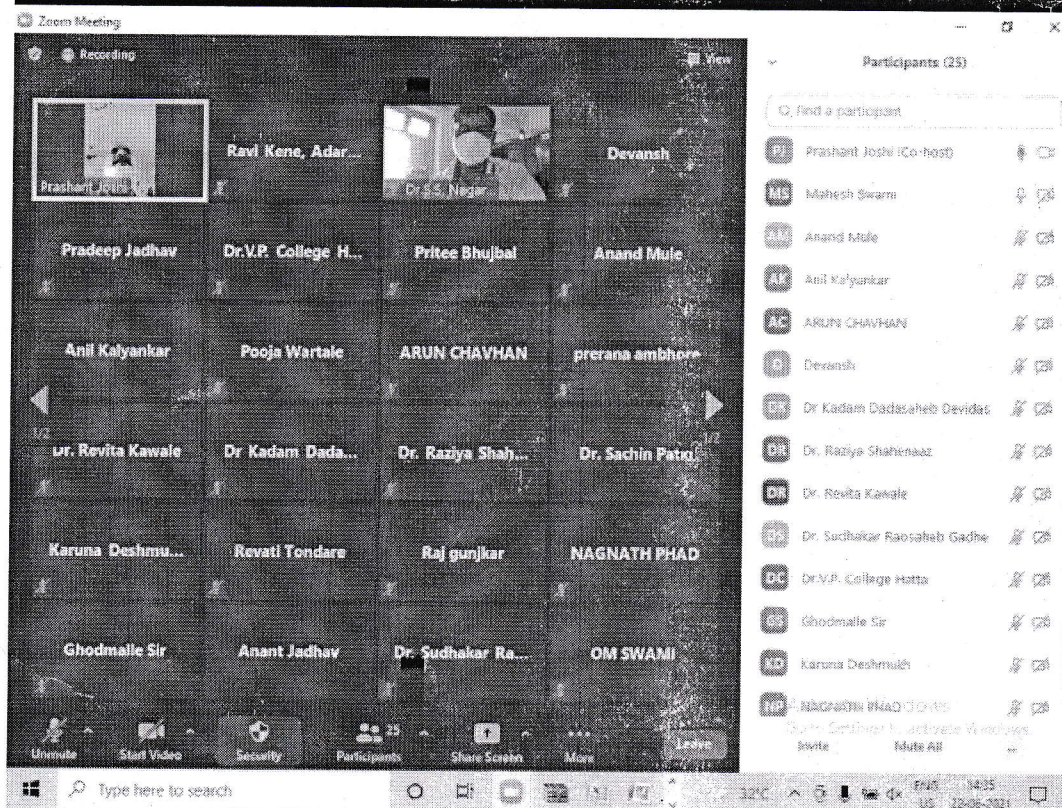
Zoom Meeting

Recording

View

Prashant Joshi

Ravi Kene, Adar...

Dr.S.S. Nagar...

Devansh

Pradeep Jadhav

Dr.V.P. College H...

Pritee Bhujbal

Anand Mule

Anil Kalyankar

Pooja Wartale

ARUN CHAVHAN

prerana ambhore

1/2

Dr. Revita Kawale

Dr Kadam Dada...

Dr. Raziya Shah...

Dr. Sachin Patil

1/2

Karuna Deshmu...

Revati Tondare

Raj gunjkar

NAGNATH PHAD

Ghodmalle Sir

Anant Jadhav

Dr. Sudhakar Ra...

OM SWAMI

Unmute

Start Video

Security

Participants 25

Share Screen

More

Leave

Participants (25)

Find a participant

PJ Prashant Joshi (Co-host)

MS Mahesh Swami

AM Anand Mule

AK Anil Kalyankar

AC ARUN CHAVHAN

D Devansh

DK Dr Kadam Dadasaheb Devidas

DR Dr. Raziya Shahenaaz

DR Dr. Revita Kawale

DS Dr. Sudhakar Raosaheb Gadhe

DC Dr.V.P. College Hatta

GS Ghodmalle Sir

KD Karuna Deshmukh

NP NAGNATH PHAD

Go to Settings to activate Windows.

Invite

Mute All

Type here to search

32°C

ENG US

14:25

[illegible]